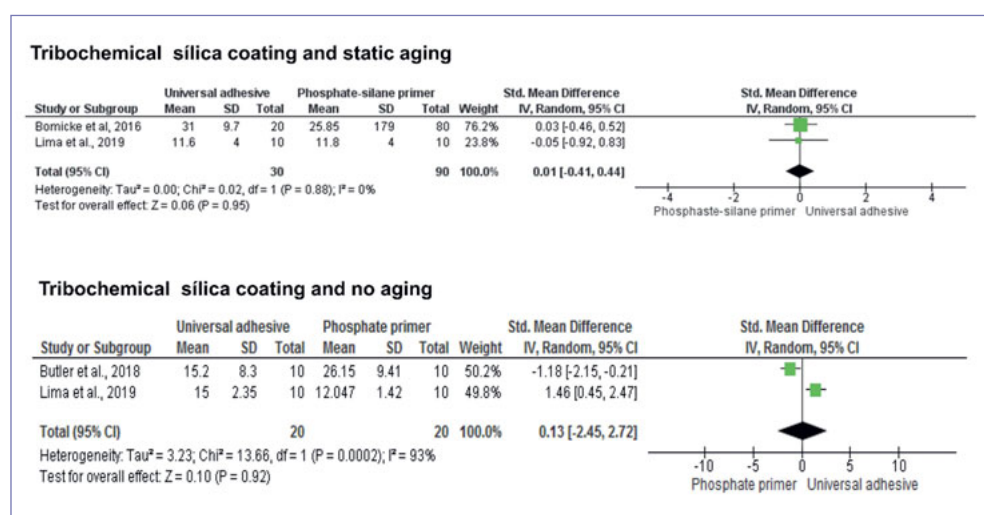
Tribochemical sílica coating and static aging

| Study or Subgroup | Universal adhesive Mean | SD | Total | Phosphate-silane primer Mean | SD | Total | Weight | Std. Mean Difference IV, Random, 95% CI |
|---|---|---|---|---|---|---|---|---|
| Bomicke et al, 2016 | 31 | 9.7 | 20 | 25.85 | 179 | 80 | 76.2% | 0.03 [-0.46, 0.52] |
| Lima et al., 2019 | 11.6 | 4 | 10 | 11.8 | 4 | 10 | 23.8% | -0.05 [-0.92, 0.83] |
| Total (95% CI) | | | 30 | | | 90 | 100.0% | 0.01 [-0.41, 0.44] |

Heterogeneity: Tau² = 0.00; Chi² = 0.02, df = 1 (P = 0.88); I² = 0%
Test for overall effect: Z = 0.06 (P = 0.95)

Std. Mean Difference
IV, Random, 95% CI
-4 -2 0 2 4
Phosphaste-silane primer Universal adhesive

Tribochemical sílica coating and no aging

| Study or Subgroup | Universal adhesive Mean | SD | Total | Phosphate primer Mean | SD | Total | Weight | Std. Mean Difference IV, Random, 95% CI |
|---|---|---|---|---|---|---|---|---|
| Butler et al., 2018 | 15.2 | 8.3 | 10 | 26.15 | 9.41 | 10 | 50.2% | -1.18 [-2.15, -0.21] |
| Lima et al., 2019 | 15 | 2.35 | 10 | 12.047 | 1.42 | 10 | 49.8% | 1.46 [0.45, 2.47] |
| Total (95% CI) | | | 20 | | | 20 | 100.0% | 0.13 [-2.45, 2.72] |

Heterogeneity: Tau² = 3.23; Chi² = 13.66, df = 1 (P = 0.0002); I² = 93%
Test for overall effect: Z = 0.10 (P = 0.92)

Std. Mean Difference
IV, Random, 95% CI
-10 -5 0 5 10
Phosphate primer Universal adhesive